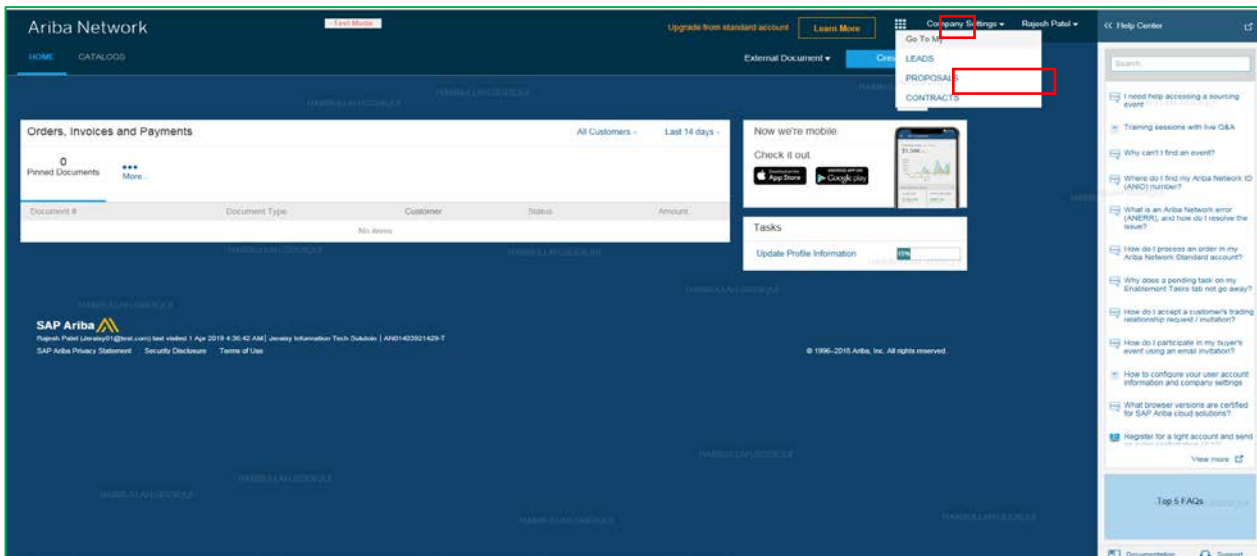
Ariba Network

Test Mode

Upgrade from standard account

Learn More

Company Settings ▾

Rajesh Patel ▾

Go To My

LEADS

PROPOSALS

CONTRACTS

HOME

CATALOGS

External Document ▾

Crea

Orders, Invoices and Payments

All Customers

Last 14 days

0
Pinned Documents

More...

| Document # | Document Type | Customer | Status | Amount |
|---|---|---|---|---|
| | | No items | | |

Now we're mobile

Check it out

App Store

Google play

Tasks

Update Profile Information

15%

SAP Ariba

Rajesh Patel (Jeraisy01@test.com) last visited 1 Apr 2019 4:36:42 AM | Jeraisy Information Tech Solutio | AN01423921429-T

SAP Ariba Privacy Statement   Security Disclosure   Terms of Use

© 1996–2018 Ariba, Inc. All rights reserved.

« Help Center

Search

I need help accessing a sourcing event

Training sessions with live Q&A

Why can't I find an event?

Where do I find my Ariba Network ID (ANID) number?

What is an Ariba Network error (ANERR), and how do I resolve the issue?

How do I process an order in my Ariba Network Standard account?

Why does a pending task on my Enablement Tasks tab not go away?

How do I accept a customer's trading relationship request / invitation?

How do I participate in my buyer's event using an email invitation?

How to configure your user account information and company settings

What browser versions are certified for SAP Ariba cloud solutions?

Register for a light account and send

View more

Top 5 FAQs

Documentation

Support